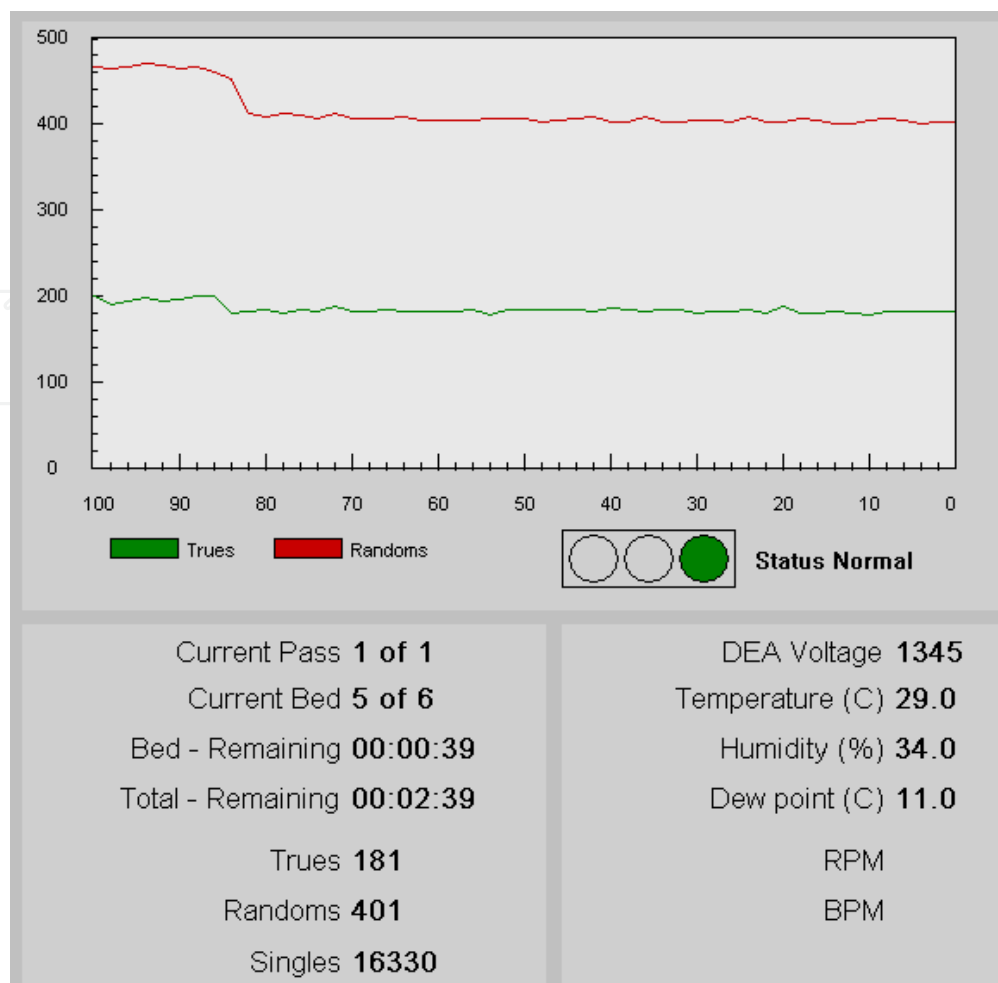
500
400
300
200
100
0
100 90 80 70 60 50 40 30 20 10 0

Trues Randoms

Status Normal

Current Pass **1 of 1**
Current Bed **5 of 6**
Bed - Remaining **00:00:39**
Total - Remaining **00:02:39**

Trues **181**
Randoms **401**
Singles **16330**

DEA Voltage **1345**
Temperature (C) **29.0**
Humidity (%) **34.0**
Dew point (C) **11.0**

RPM
BPM